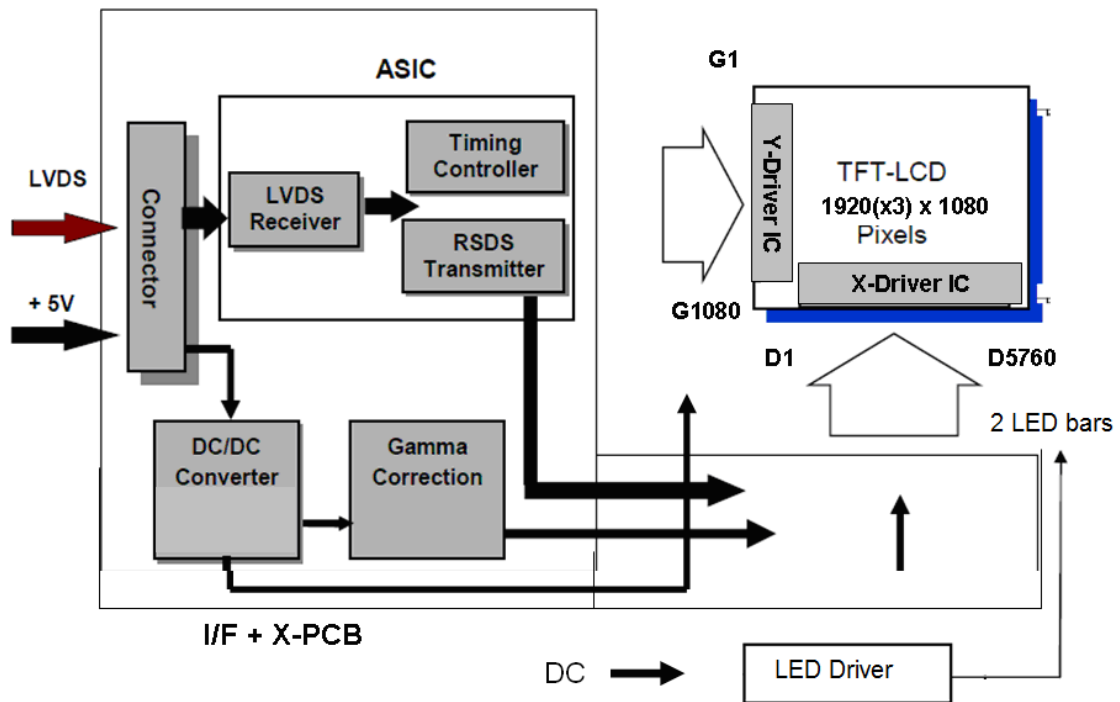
ASIC

LVDS

+ 5V

Connector

LVDS Receiver

Timing Controller

RSDS Transmitter

DC/DC Converter

Gamma Correction

I/F + X-PCB

G1

G1080

Y-Driver IC

TFT-LCD

1920(x3) x 1080

Pixels

X-Driver IC

D1

D5760

2 LED bars

DC

LED Driver